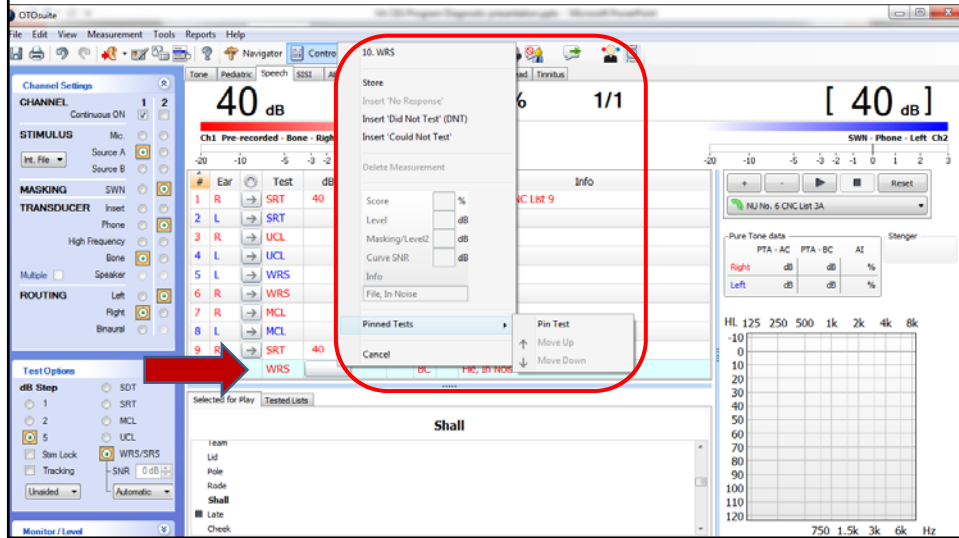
OTOsuite

File Edit View Measurement Tools Reports Help

Navigator Control

Channel Settings
CHANNEL 1 2
Continuous ON
STIMULUS Mic.
Int. File Source A
Source B
MASKING SWN
TRANSDUCER Insert
Phone
High Frequency
Bone
Multiple Speaker
ROUTING Left
Right
Binaural

Test Options
dB Step SDT
1 SRT
2 MCL
5 UCL
Stim Lock WRS/SRS
Tracking SNR 0 dB
Unaided Automatic

Monitor / Level

Tone Pediatric Speech SISI ad Tinnitus

40 dB % 1/1

Ch1 Pre-recorded - Bone - Right

-20 -10 -5 -3 -2

| # | Ear | | Test | dB | Info |
|---|---|---|---|---|---|
| 1 | R | → | SRT | 40 | NC List 9 |
| 2 | L | → | SRT | | |
| 3 | R | → | UCL | | |
| 4 | L | → | UCL | | |
| 5 | L | → | WRS | | |
| 6 | R | → | WRS | | |
| 7 | R | → | MCL | | |
| 8 | L | → | MCL | | |
| 9 | R | → | SRT | 40 | |
| | | | WRS | | BC File, In Noise |

10. WRS
Store
Insert 'No Response'
Insert 'Did Not Test' (DNT)
Insert 'Could Not Test'
Delete Measurement
Score %
Level dB
Masking/Level2 dB
Curve SNR dB
Info
File, In Noise
Pinned Tests
Cancel

Pin Test
Move Up
Move Down

Selected for Play Tested Lists

Shall
Team
Lid
Pole
Rode
Shall
Late
Cheek

[ 40 dB ]
SWN - Phone - Left Ch2
-20 -10 -5 -3 -2 -1 0 1 2 3

+ - Reset
NU No. 6 CNC List 3A

Pure Tone data
PTA - AC PTA - BC AI
Right dB dB %
Left dB dB %
Stenger

HL 125 250 500 1k 2k 4k 8k
-10 0 10 20 30 40 50 60 70 80 90 100 110 120
750 1.5k 3k 6k Hz